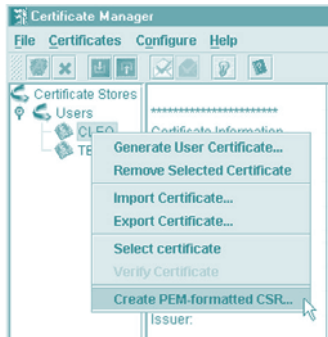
Certificate Manager

File Certificates Configure Help

Certificate Stores
Users
CLEO
TE

**********************
Certificate Information

Generate User Certificate...
Remove Selected Certificate
Import Certificate...
Export Certificate...
Select certificate
Verify Certificate
Create PEM-formatted CSR...

Issuer: